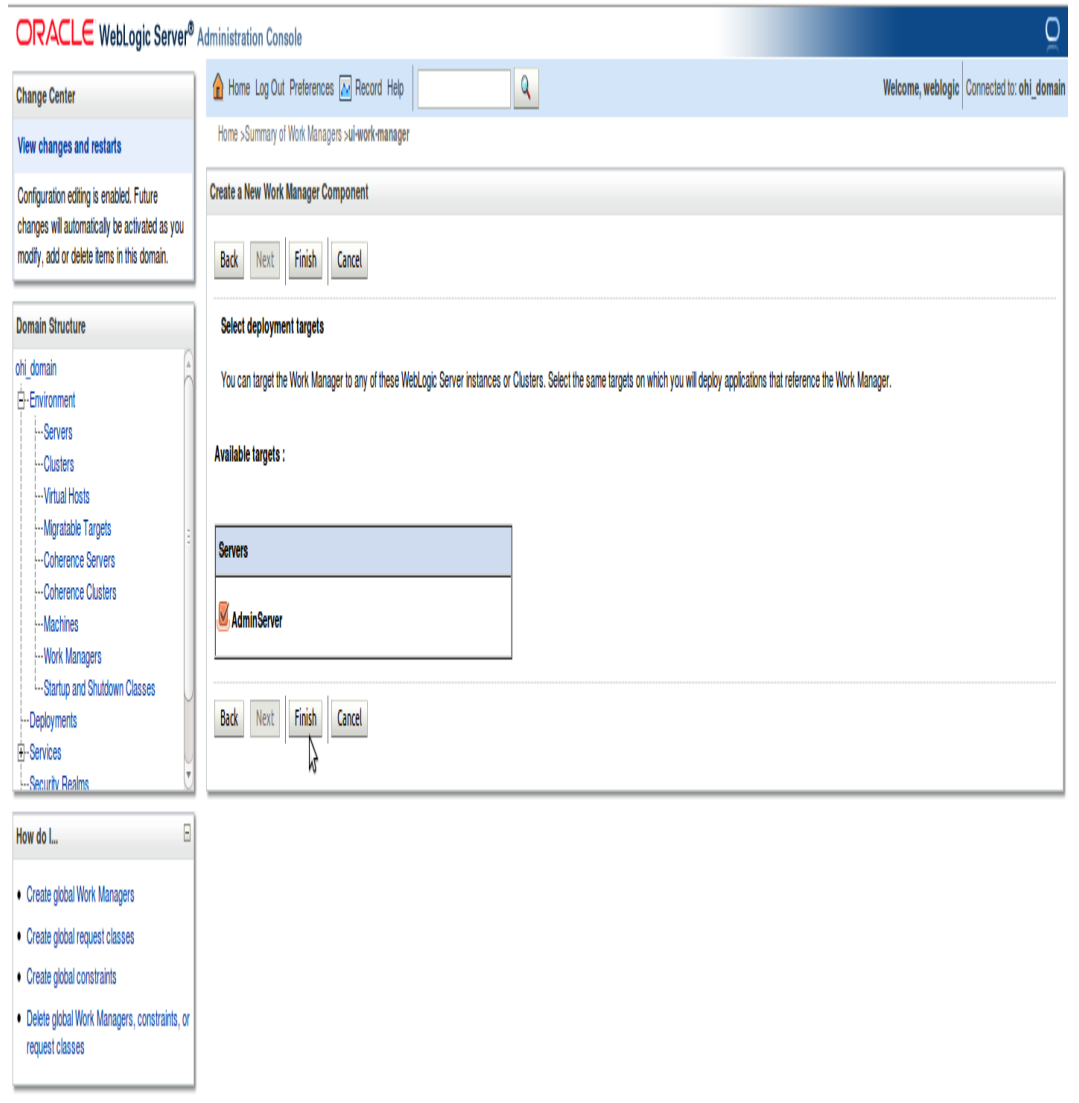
ORACLE WebLogic Server® Administration Console

Change Center

View changes and restarts

Configuration editing is enabled. Future changes will automatically be activated as you modify, add or delete items in this domain.

Domain Structure

ohi_domain
Environment
Servers
Clusters
Virtual Hosts
Migratable Targets
Coherence Servers
Coherence Clusters
Machines
Work Managers
Startup and Shutdown Classes
Deployments
Services
Security Realms

How do I...

• Create global Work Managers
• Create global request classes
• Create global constraints
• Delete global Work Managers, constraints, or request classes

Home Log Out Preferences Record Help

Welcome, weblogic Connected to: ohi_domain

Home >Summary of Work Managers >ui-work-manager

Create a New Work Manager Component

Back Next Finish Cancel

Select deployment targets

You can target the Work Manager to any of these WebLogic Server instances or Clusters. Select the same targets on which you will deploy applications that reference the Work Manager.

Available targets :

| Servers |
|---|
| AdminServer |

Back Next Finish Cancel